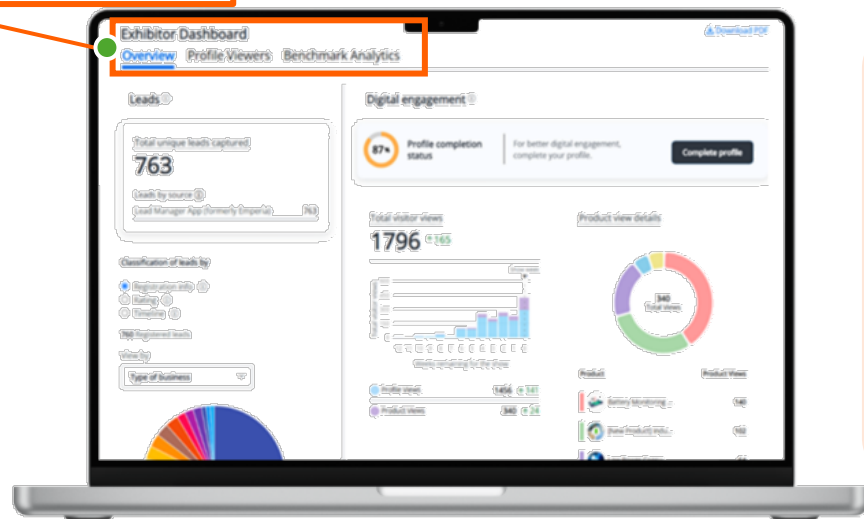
Exhibitor Dashboard

Overview Profile Viewers Benchmark Analytics

Download PDF

Leads

Total unique leads captured

763

Leads by source

Lead Manager App (formerly Emperia) 763

Classification of leads by

Registration info

Rating

Timeline

760 Registered leads

View by

Type of business

Digital engagement

87% Profile completion status

For better digital engagement, complete your profile.

Complete profile

Total visitor views

1796 165

Product view details

340 Total views

Profile views 1456 141

Product views 340 24

Product

Product Views

Battery Monitoring ... 140

[New Product] Indu... 102

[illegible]